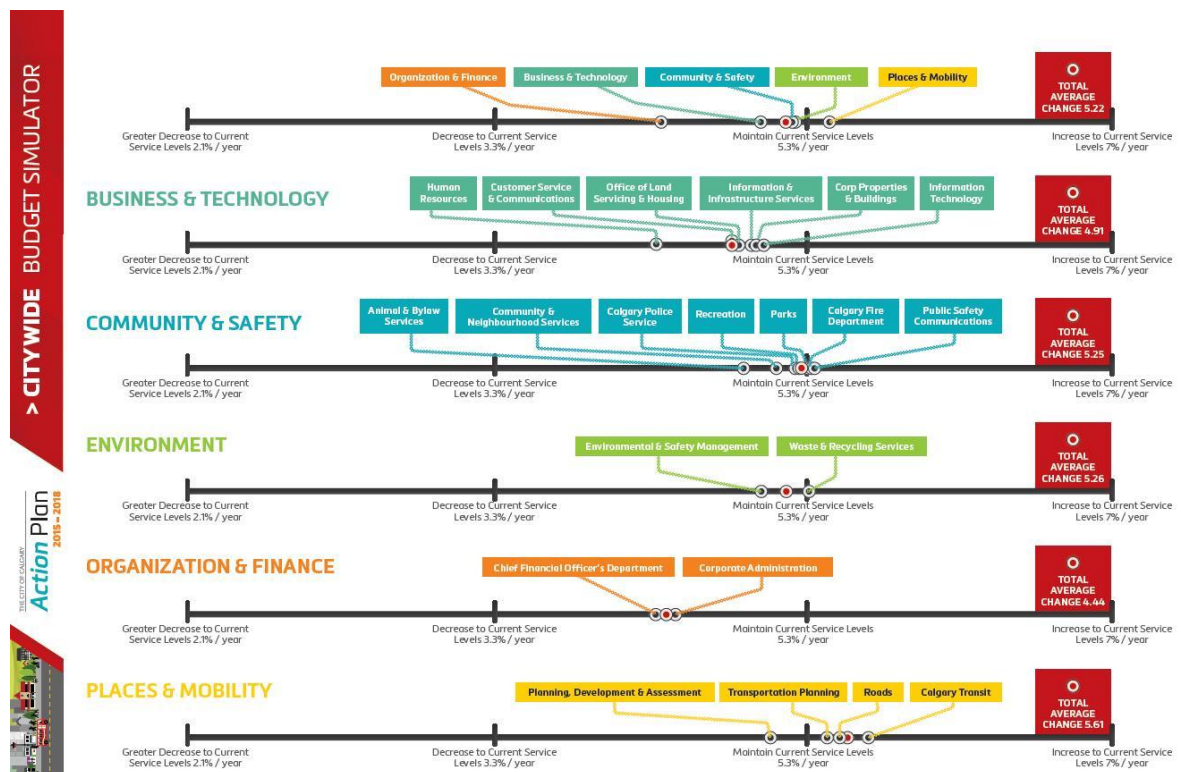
> CITYWIDE BUDGET SIMULATOR

THE CITY OF CALGARY Action Plan 2015–2018

Organization & Finance
Business & Technology
Community & Safety
Environment
Places & Mobility

TOTAL AVERAGE CHANGE 5.22

Greater Decrease to Current Service Levels 2.1% / year
Decrease to Current Service Levels 3.3% / year
Maintain Current Service Levels 5.3% / year
Increase to Current Service Levels 7% / year

BUSINESS & TECHNOLOGY

Human Resources
Customer Service & Communications
Office of Land Servicing & Housing
Information & Infrastructure Services
Corp Properties & Buildings
Information Technology

TOTAL AVERAGE CHANGE 4.91

Greater Decrease to Current Service Levels 2.1% / year
Decrease to Current Service Levels 3.3% / year
Maintain Current Service Levels 5.3% / year
Increase to Current Service Levels 7% / year

COMMUNITY & SAFETY

Animal & Bylaw Services
Community & Neighbourhood Services
Calgary Police Service
Recreation
Parks
Calgary Fire Department
Public Safety Communications

TOTAL AVERAGE CHANGE 5.25

Greater Decrease to Current Service Levels 2.1% / year
Decrease to Current Service Levels 3.3% / year
Maintain Current Service Levels 5.3% / year
Increase to Current Service Levels 7% / year

ENVIRONMENT

Environmental & Safety Management
Waste & Recycling Services

TOTAL AVERAGE CHANGE 5.26

Greater Decrease to Current Service Levels 2.1% / year
Decrease to Current Service Levels 3.3% / year
Maintain Current Service Levels 5.3% / year
Increase to Current Service Levels 7% / year

ORGANIZATION & FINANCE

Chief Financial Officer's Department
Corporate Administration

TOTAL AVERAGE CHANGE 4.44

Greater Decrease to Current Service Levels 2.1% / year
Decrease to Current Service Levels 3.3% / year
Maintain Current Service Levels 5.3% / year
Increase to Current Service Levels 7% / year

PLACES & MOBILITY

Planning, Development & Assessment
Transportation Planning
Roads
Calgary Transit

TOTAL AVERAGE CHANGE 5.61

Greater Decrease to Current Service Levels 2.1% / year
Decrease to Current Service Levels 3.3% / year
Maintain Current Service Levels 5.3% / year
Increase to Current Service Levels 7% / year